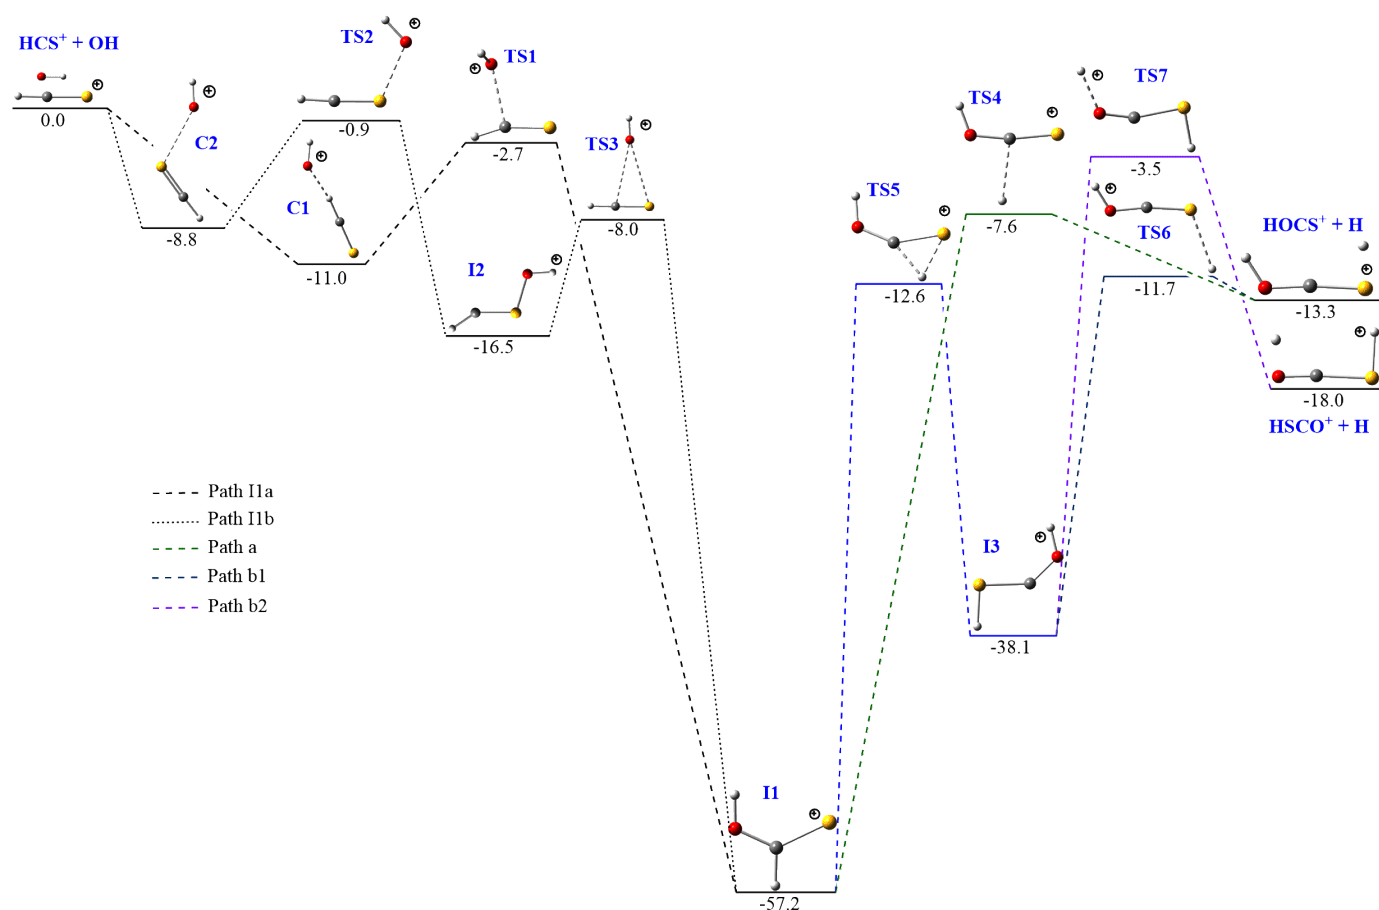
HCS$^+$ + OH

0.0

C2

-8.8

TS2

-0.9

C1

-11.0

TS1

-2.7

I2

-16.5

TS3

-8.0

I1

-57.2

TS5

-12.6

TS4

-7.6

I3

-38.1

TS7

-3.5

TS6

-11.7

HOCS$^+$ + H

-13.3

-18.0

HSCO$^+$ + H

Path I1a
Path I1b
Path a
Path b1
Path b2